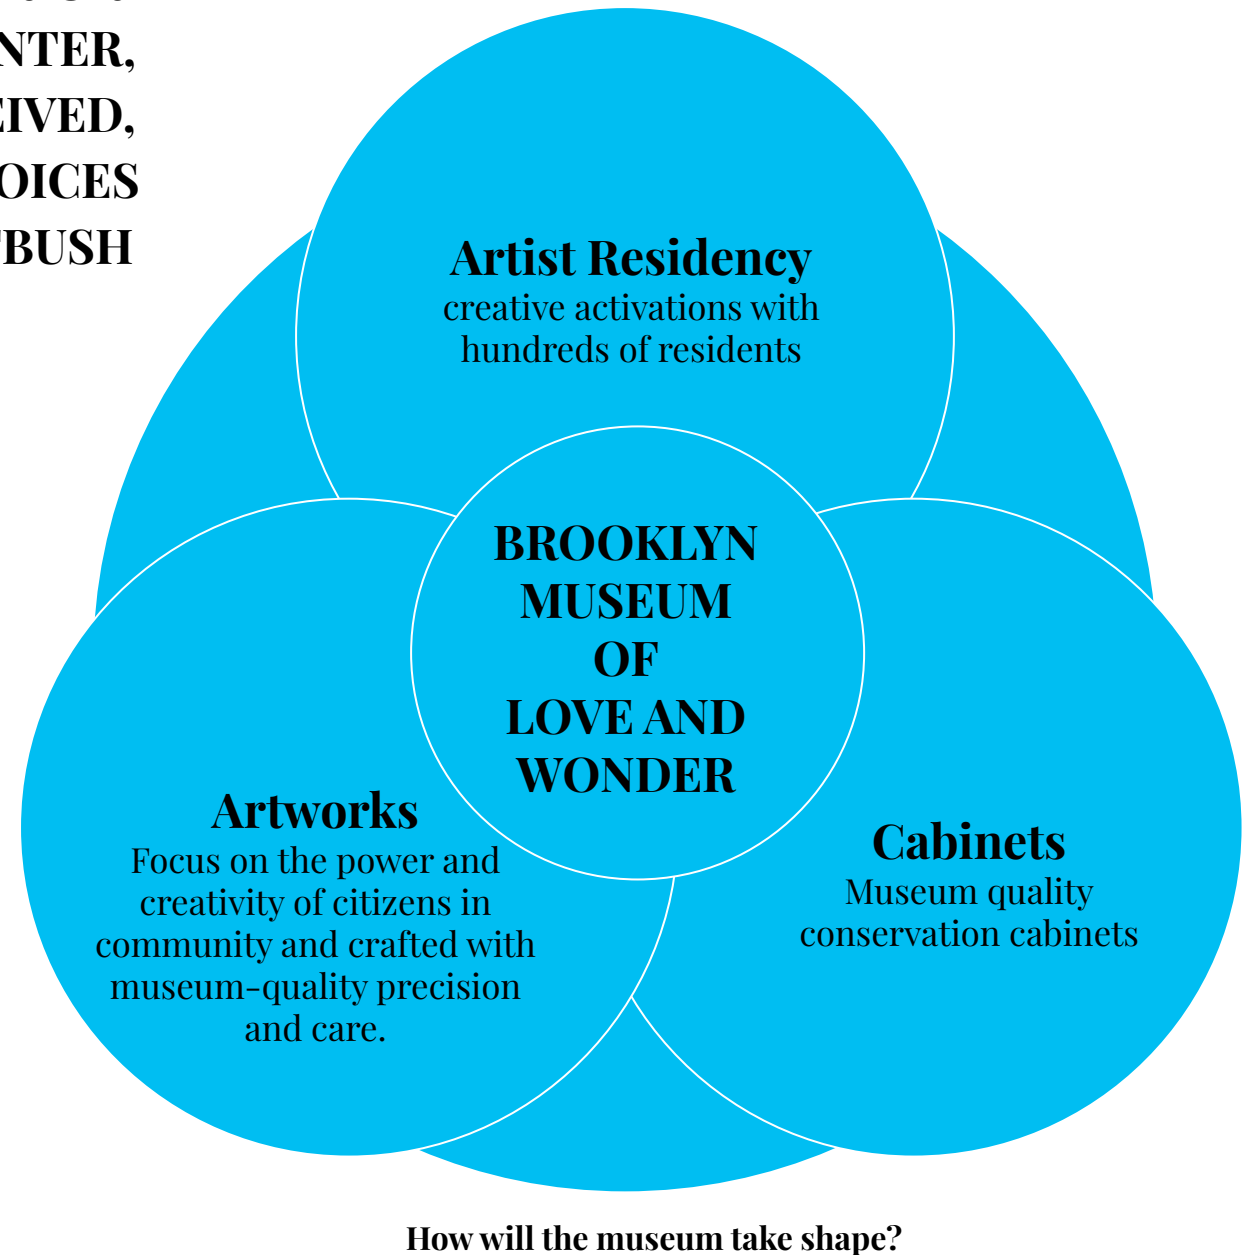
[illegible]NTER,
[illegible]EIVED,
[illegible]OICES
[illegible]BUSH

Artist Residency
creative activations with hundreds of residents

BROOKLYN MUSEUM OF LOVE AND WONDER

Artworks
Focus on the power and creativity of citizens in community and crafted with museum-quality precision and care.

Cabinets
Museum quality conservation cabinets

How will the museum take shape?